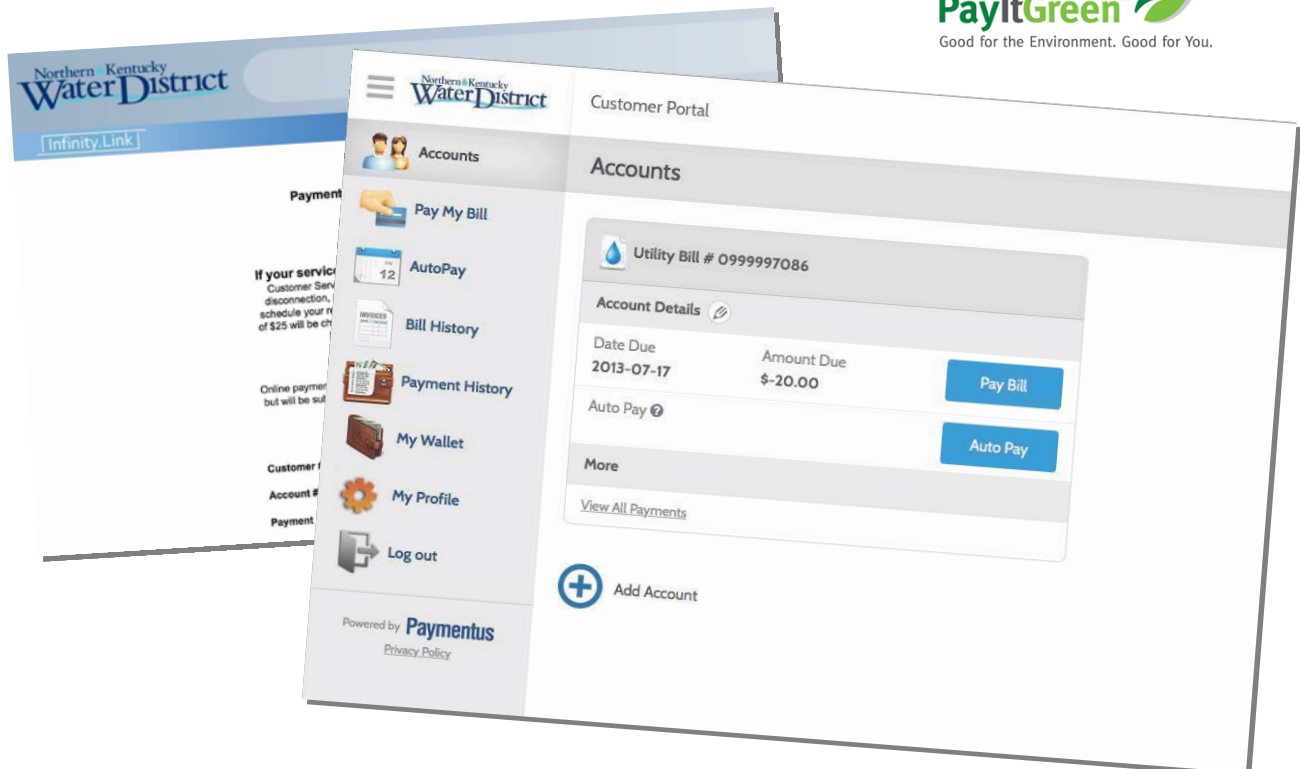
PayItGreen
Good for the Environment. Good for You.

Northern Kentucky Water District
Infinity.Link

Payment

If your service
Customer Serv
disconnection,
schedule your r
of $25 will be ch

Online paymen
but will be sub

Customer
Account #
Payment

Northern Kentucky Water District
Customer Portal

Accounts
Pay My Bill
12
AutoPay
INVOICES
Bill History
Payment History
My Wallet
My Profile
Log out

Powered by Paymentus
Privacy Policy

Accounts

Utility Bill # 0999997086

Account Details

Date Due
2013-07-17

Amount Due
$-20.00

Pay Bill

Auto Pay

Auto Pay

More

View All Payments

Add Account